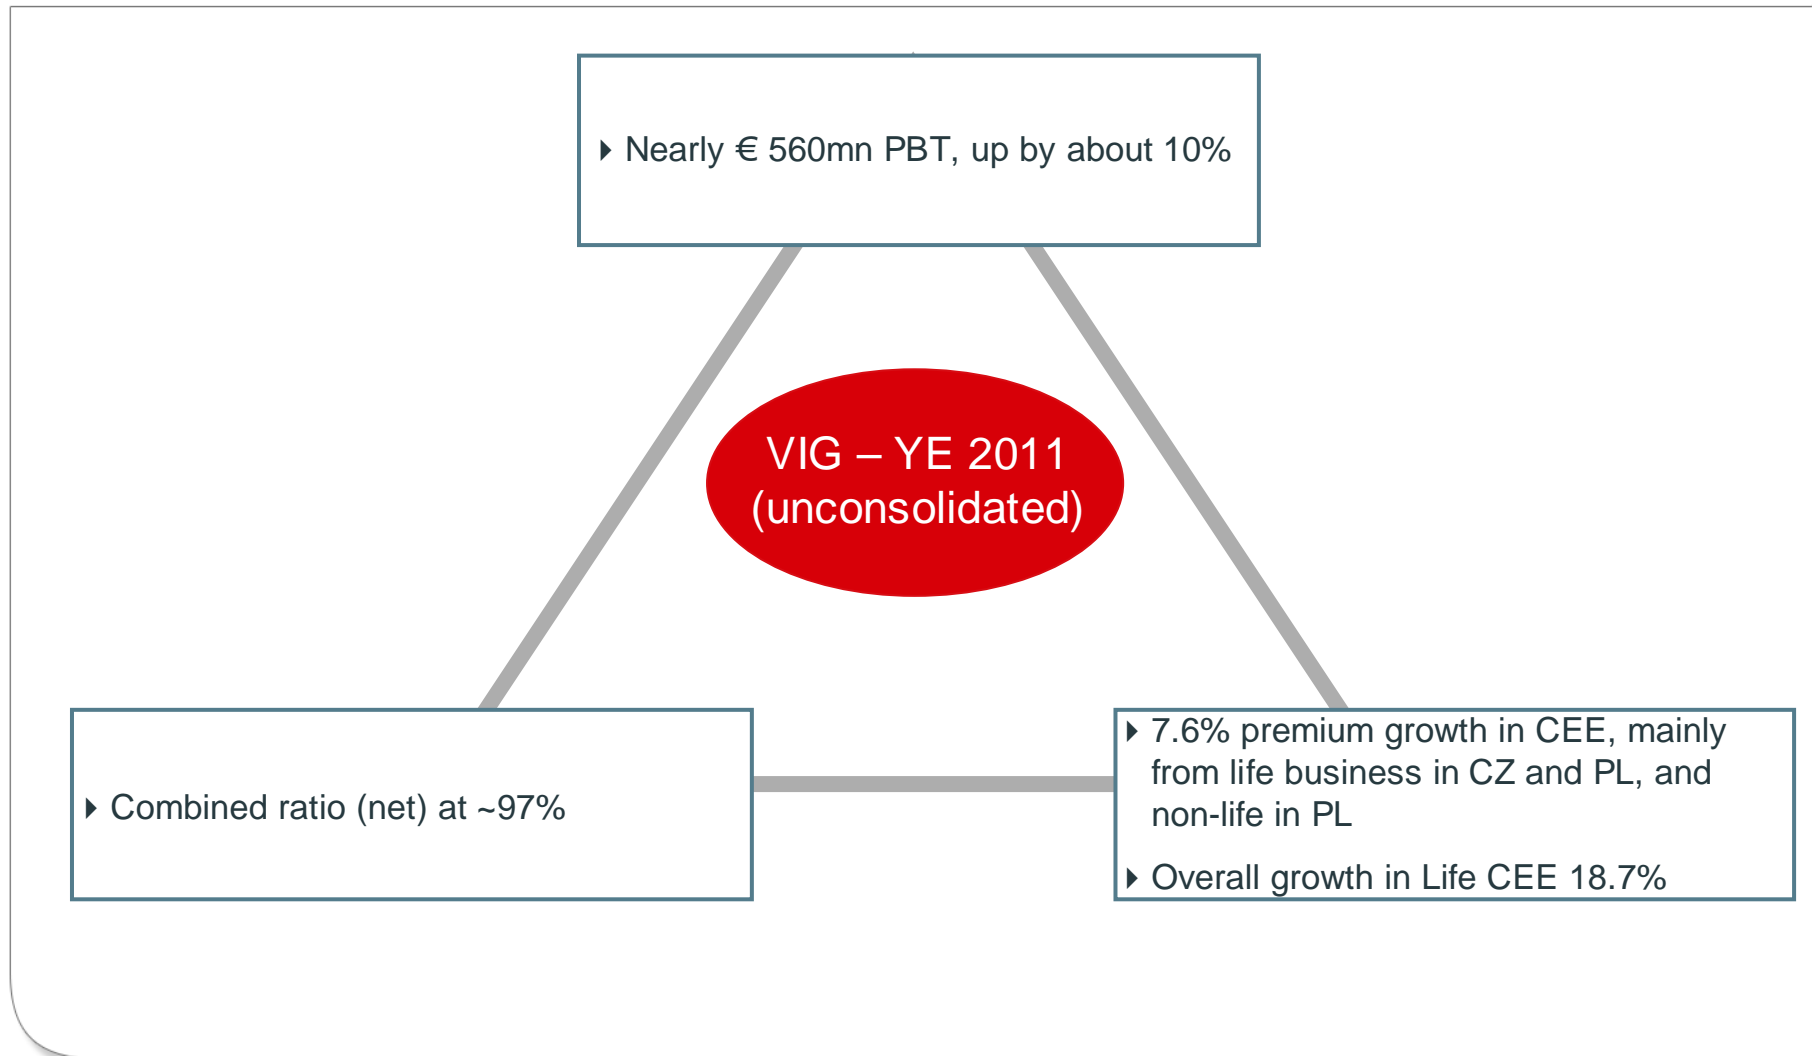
Nearly € 560mn PBT, up by about 10%

VIG – YE 2011 (unconsolidated)

Combined ratio (net) at ~97%

7.6% premium growth in CEE, mainly from life business in CZ and PL, and non-life in PL

Overall growth in Life CEE 18.7%